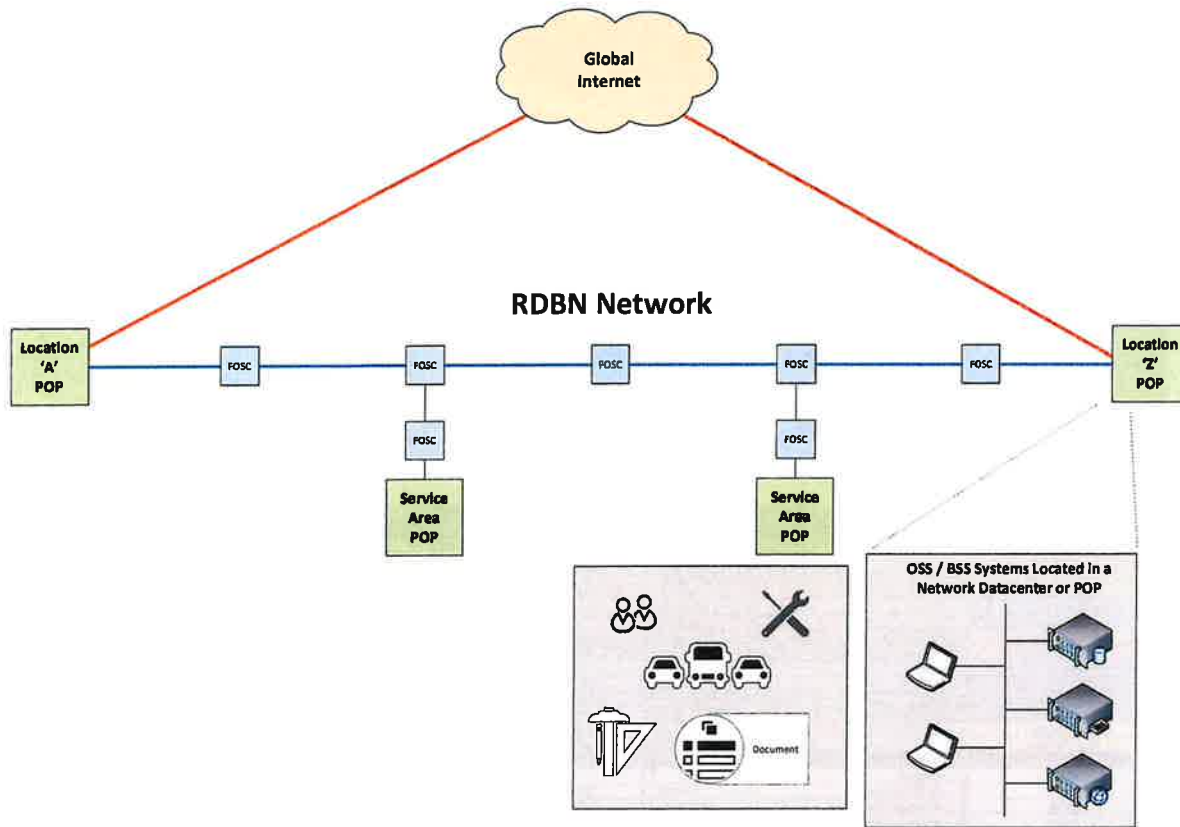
Global Internet

RDBN Network

Location 'A' POP

FOSC

FOSC

FOSC

FOSC

FOSC

Location 'Z' POP

FOSC

FOSC

Service Area POP

Service Area POP

OSS / BSS Systems Located in a Network Datacenter or POP

Document